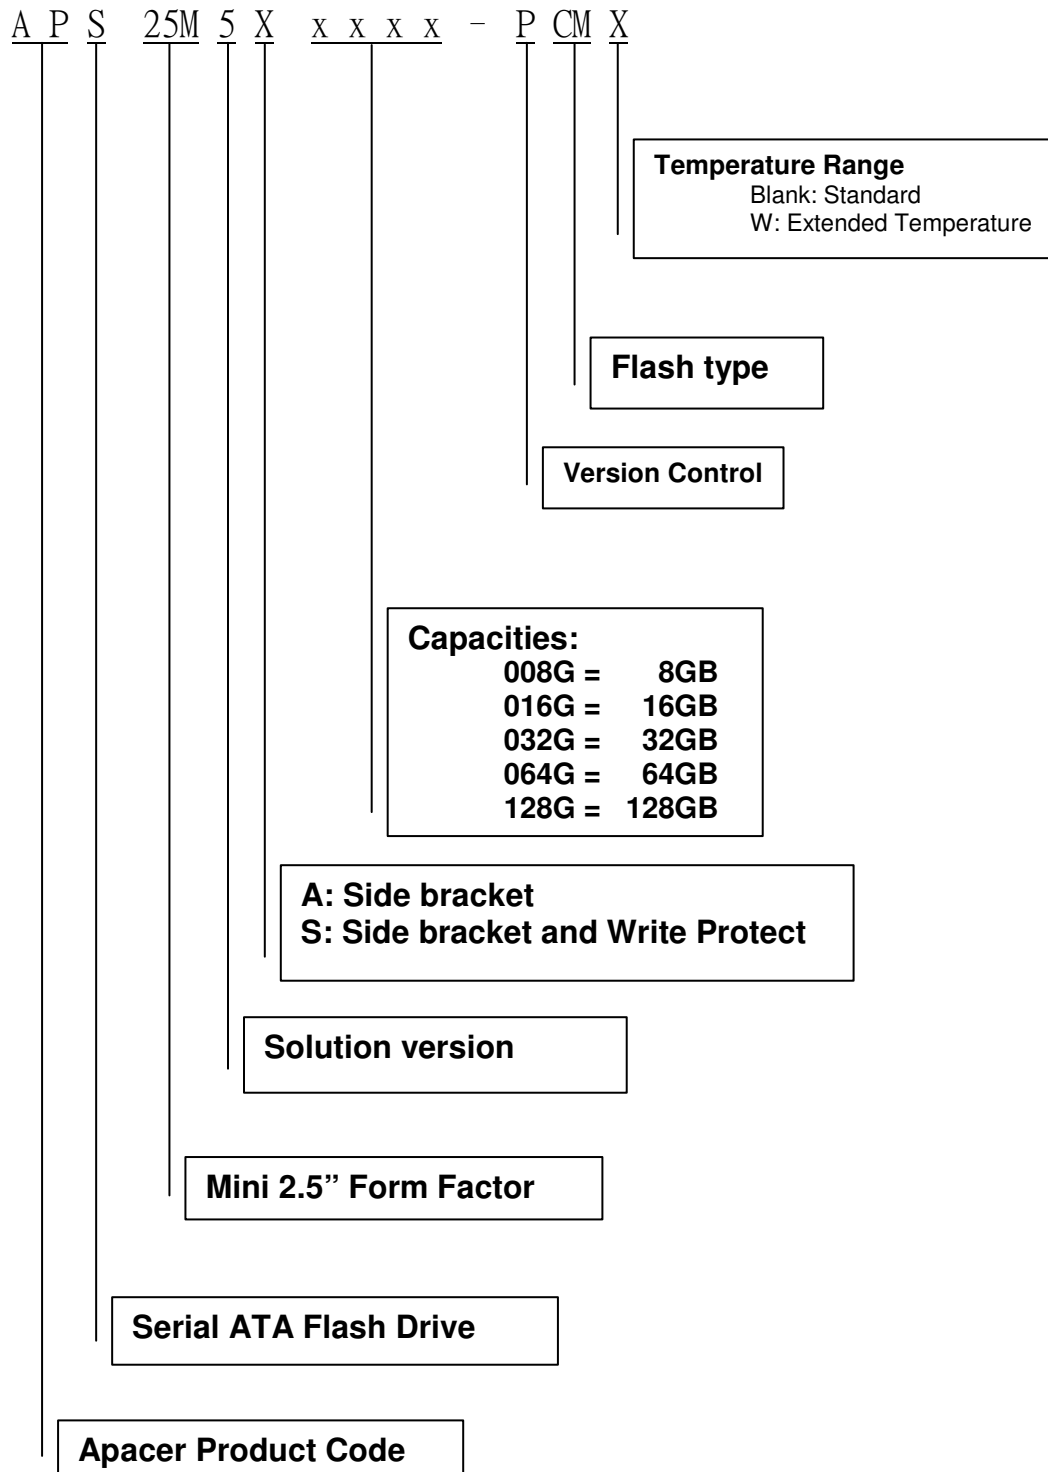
A P S 25M 5 X x x x x - P CM X

Temperature Range
Blank: Standard
W: Extended Temperature

Flash type

Version Control

Capacities:
008G = 8GB
016G = 16GB
032G = 32GB
064G = 64GB
128G = 128GB

A: Side bracket
S: Side bracket and Write Protect

Solution version

Mini 2.5" Form Factor

Serial ATA Flash Drive

Apacer Product Code